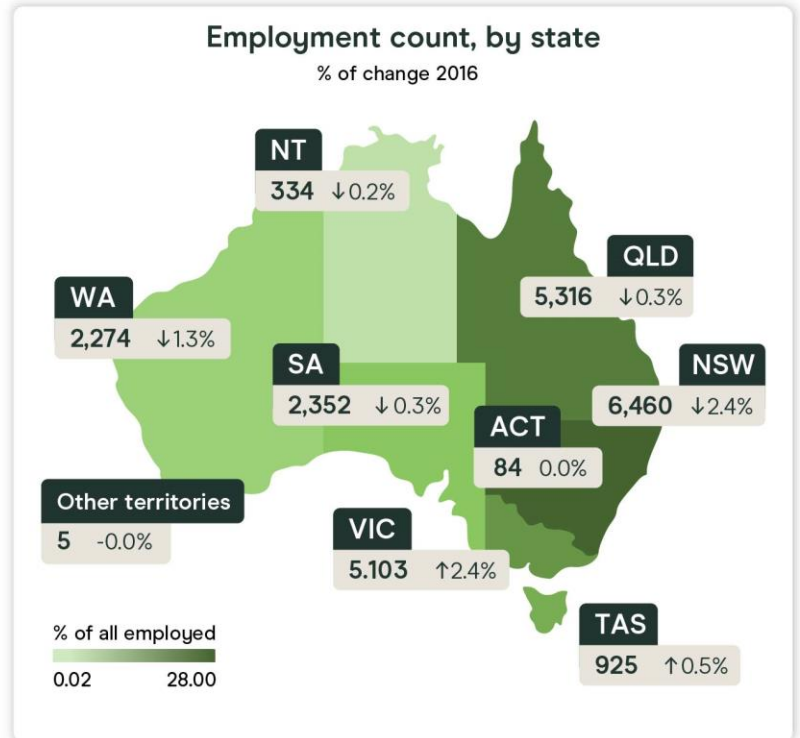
Employment count, by state
% of change 2016

NT
334 ↓0.2%

QLD
5,316 ↓0.3%

WA
2,274 ↓1.3%

SA
2,352 ↓0.3%

NSW
6,460 ↓2.4%

ACT
84 0.0%

Other territories
5 -0.0%

VIC
5.103 ↑2.4%

TAS
925 ↑0.5%

% of all employed
0.02 28.00